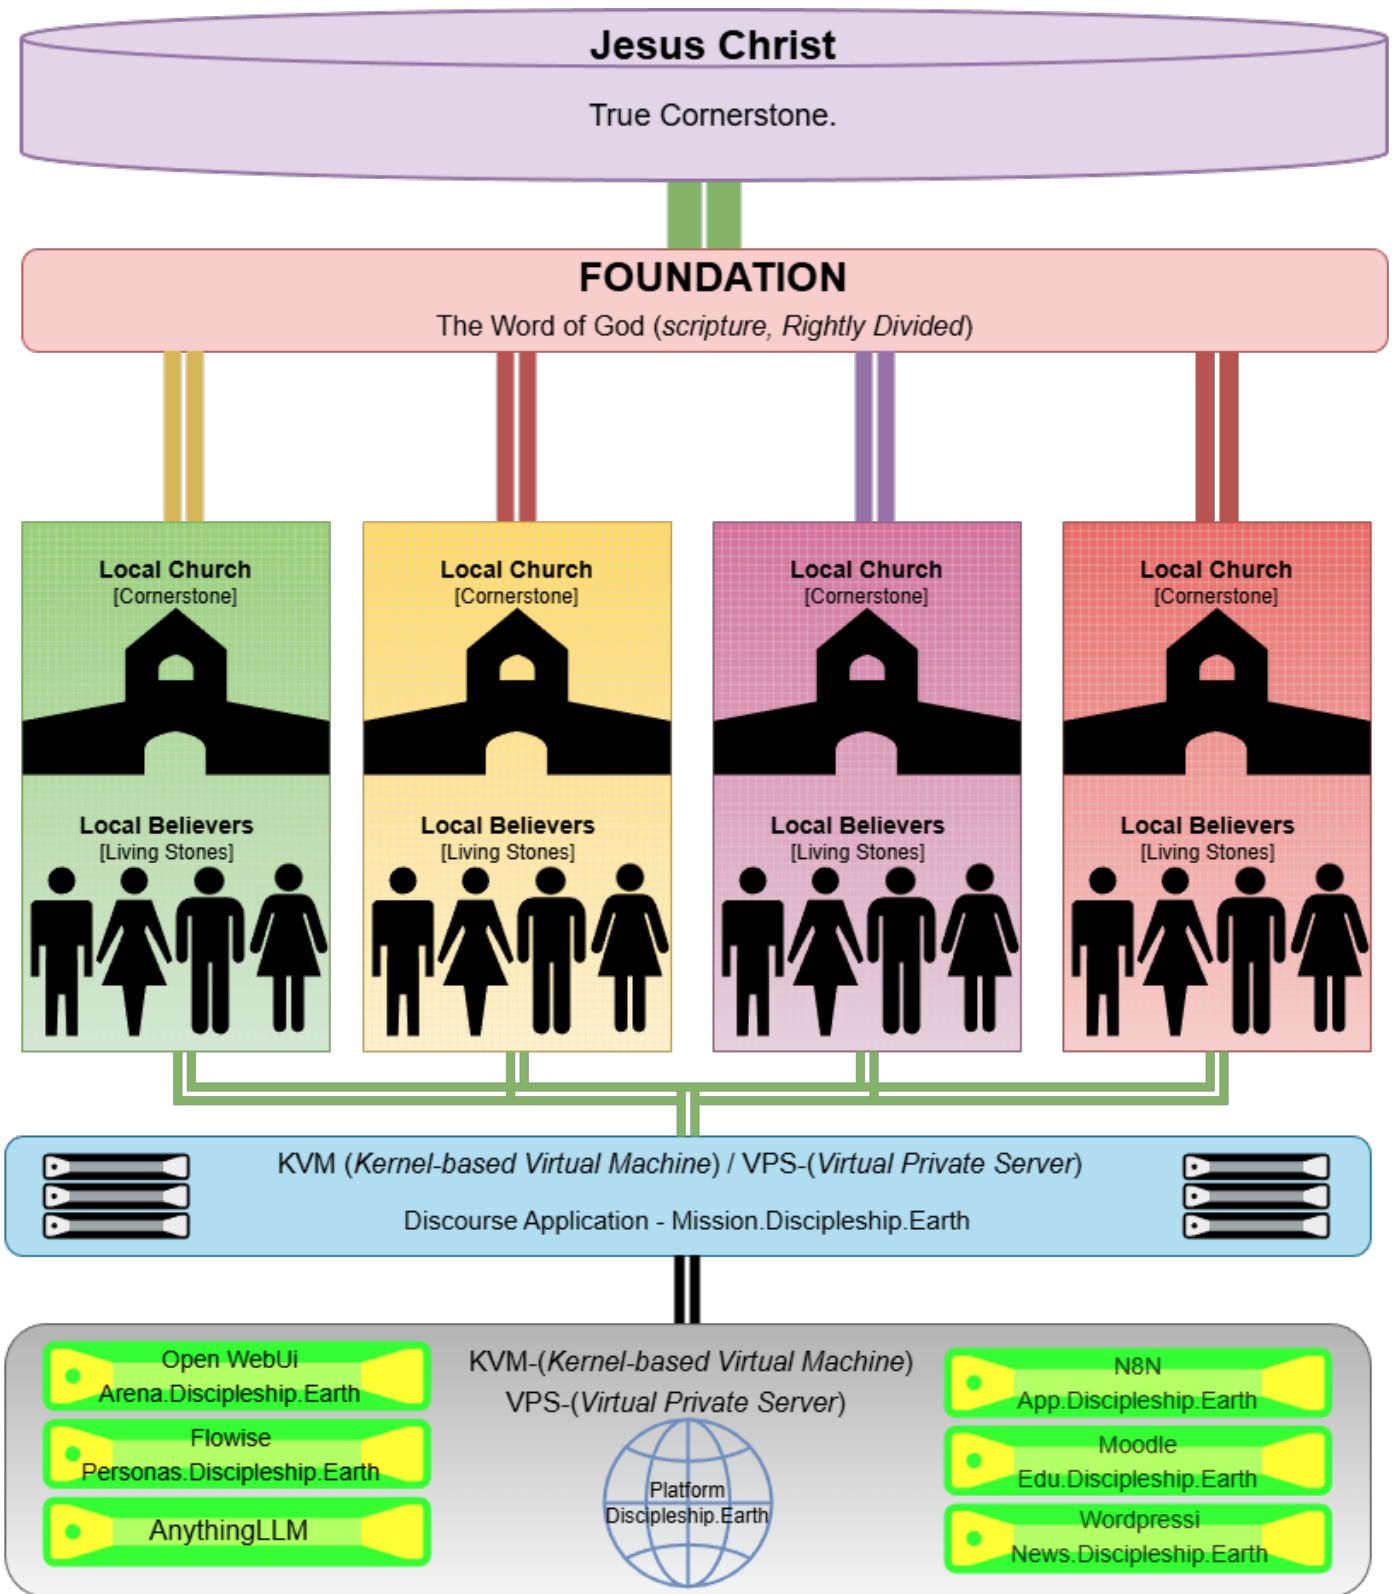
Jesus Christ

True Cornerstone.

FOUNDATION

The Word of God (*scripture, Rightly Divided*)

Local Church
[Cornerstone]

Local Believers
[Living Stones]

Local Church
[Cornerstone]

Local Believers
[Living Stones]

Local Church
[Cornerstone]

Local Believers
[Living Stones]

Local Church
[Cornerstone]

Local Believers
[Living Stones]

KVM (*Kernel-based Virtual Machine*) / VPS-(*Virtual Private Server*)

Discourse Application - Mission.Discipleship.Earth

Open WebUi
Arena.Discipleship.Earth

Flowise
Personas.Discipleship.Earth

AnythingLLM

KVM-(*Kernel-based Virtual Machine*)
VPS-(*Virtual Private Server*)

Platform
Discipleship.Earth

N8N
App.Discipleship.Earth

Moodle
Edu.Discipleship.Earth

Wordpressi
News.Discipleship.Earth